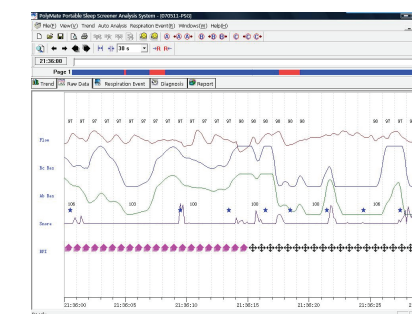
PolyMate Portable Sleep Screener Analysis System - [070511-PSG]

File(F) View(V) Trend Auto Analysis Respiration Event(R) Window(W) Help(H)

30 s

21:36:00

Page 1

Trend | Raw Data | Respiration Event | Diagnosis | Report

97 97 97 97 97 97 97 97 97 97 97 97 97 97 96 96 97

Flow

Rc Res

Ab Res

Snore

100 100 100 100 100

SPO

21:36:00 21:36:05 21:36:10 21:36:15 21:36:20 21:36:25 21:36